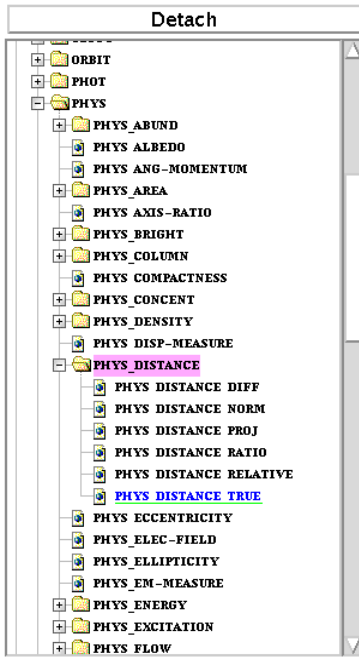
Detach

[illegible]
ORBIT
PHOT
PHYS
PHYS_ABUND
PHYS ALBEDO
PHYS ANG-MOMENTUM
PHYS_AREA
PHYS AXIS-RATIO
PHYS_BRIGHT
PHYS_COLUMN
PHYS COMPACTNESS
PHYS_CONCENT
PHYS_DENSITY
PHYS DISP-MEASURE
PHYS_DISTANCE
PHYS DISTANCE DIFF
PHYS DISTANCE NORM
PHYS DISTANCE PROJ
PHYS DISTANCE RATIO
PHYS DISTANCE RELATIVE
PHYS DISTANCE TRUE
PHYS ECCENTRICITY
PHYS_ELEC-FIELD
PHYS_ELLIPTICITY
PHYS_EM-MEASURE
PHYS_ENERGY
PHYS_EXCITATION
PHYS_FLOW